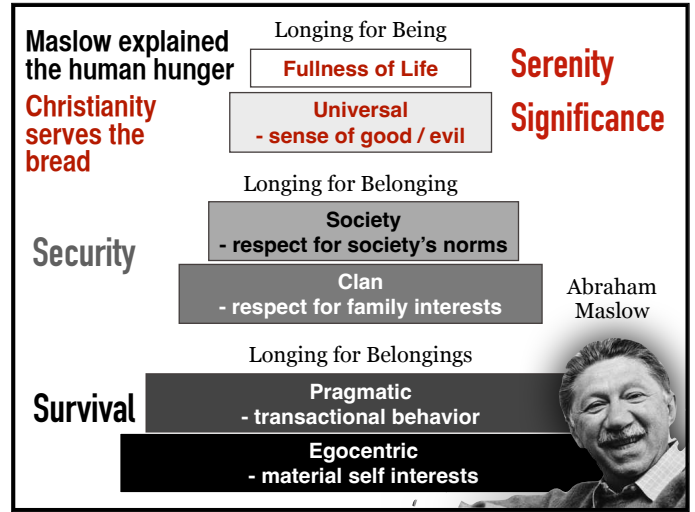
Maslow explained the human hunger

Christianity serves the bread

Longing for Being

Fullness of Life

Universal
- sense of good / evil

Serenity

Significance

Longing for Belonging

Society
- respect for society's norms

Security

Clan
- respect for family interests

Abraham Maslow

Longing for Belongings

Survival

Pragmatic
- transactional behavior

Egocentric
- material self interests